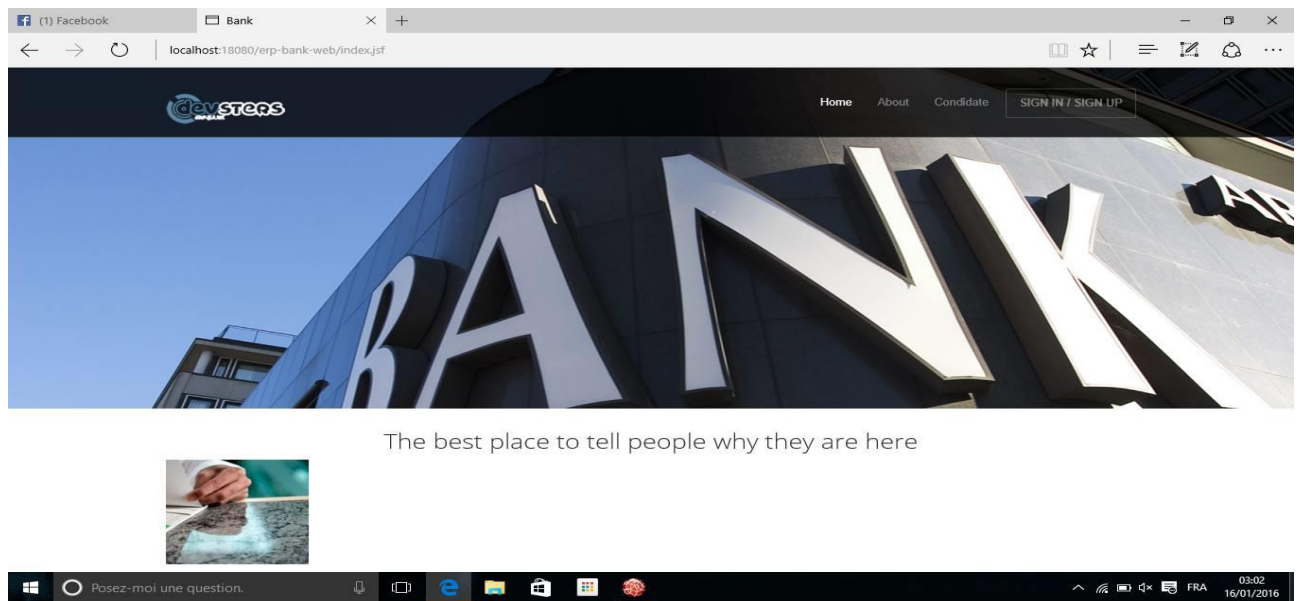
(1) Facebook
Bank
localhost:18080/erp-bank-web/index.jsf
devsters
Home About Condidate SIGN IN / SIGN UP
BANK
The best place to tell people why they are here
Posez-moi une question.
FRA 03:02 16/01/2016